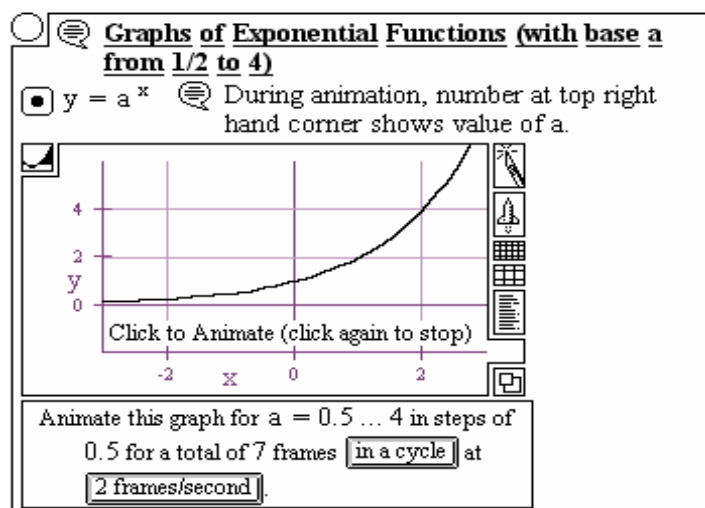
Graphs of Exponential Functions (with base a from 1/2 to 4)

$y = a^x$ During animation, number at top right hand corner shows value of a.

4
2
y
0
Click to Animate (click again to stop)
-2
x
0
2

Animate this graph for a = 0.5 … 4 in steps of 0.5 for a total of 7 frames in a cycle at 2 frames/second.